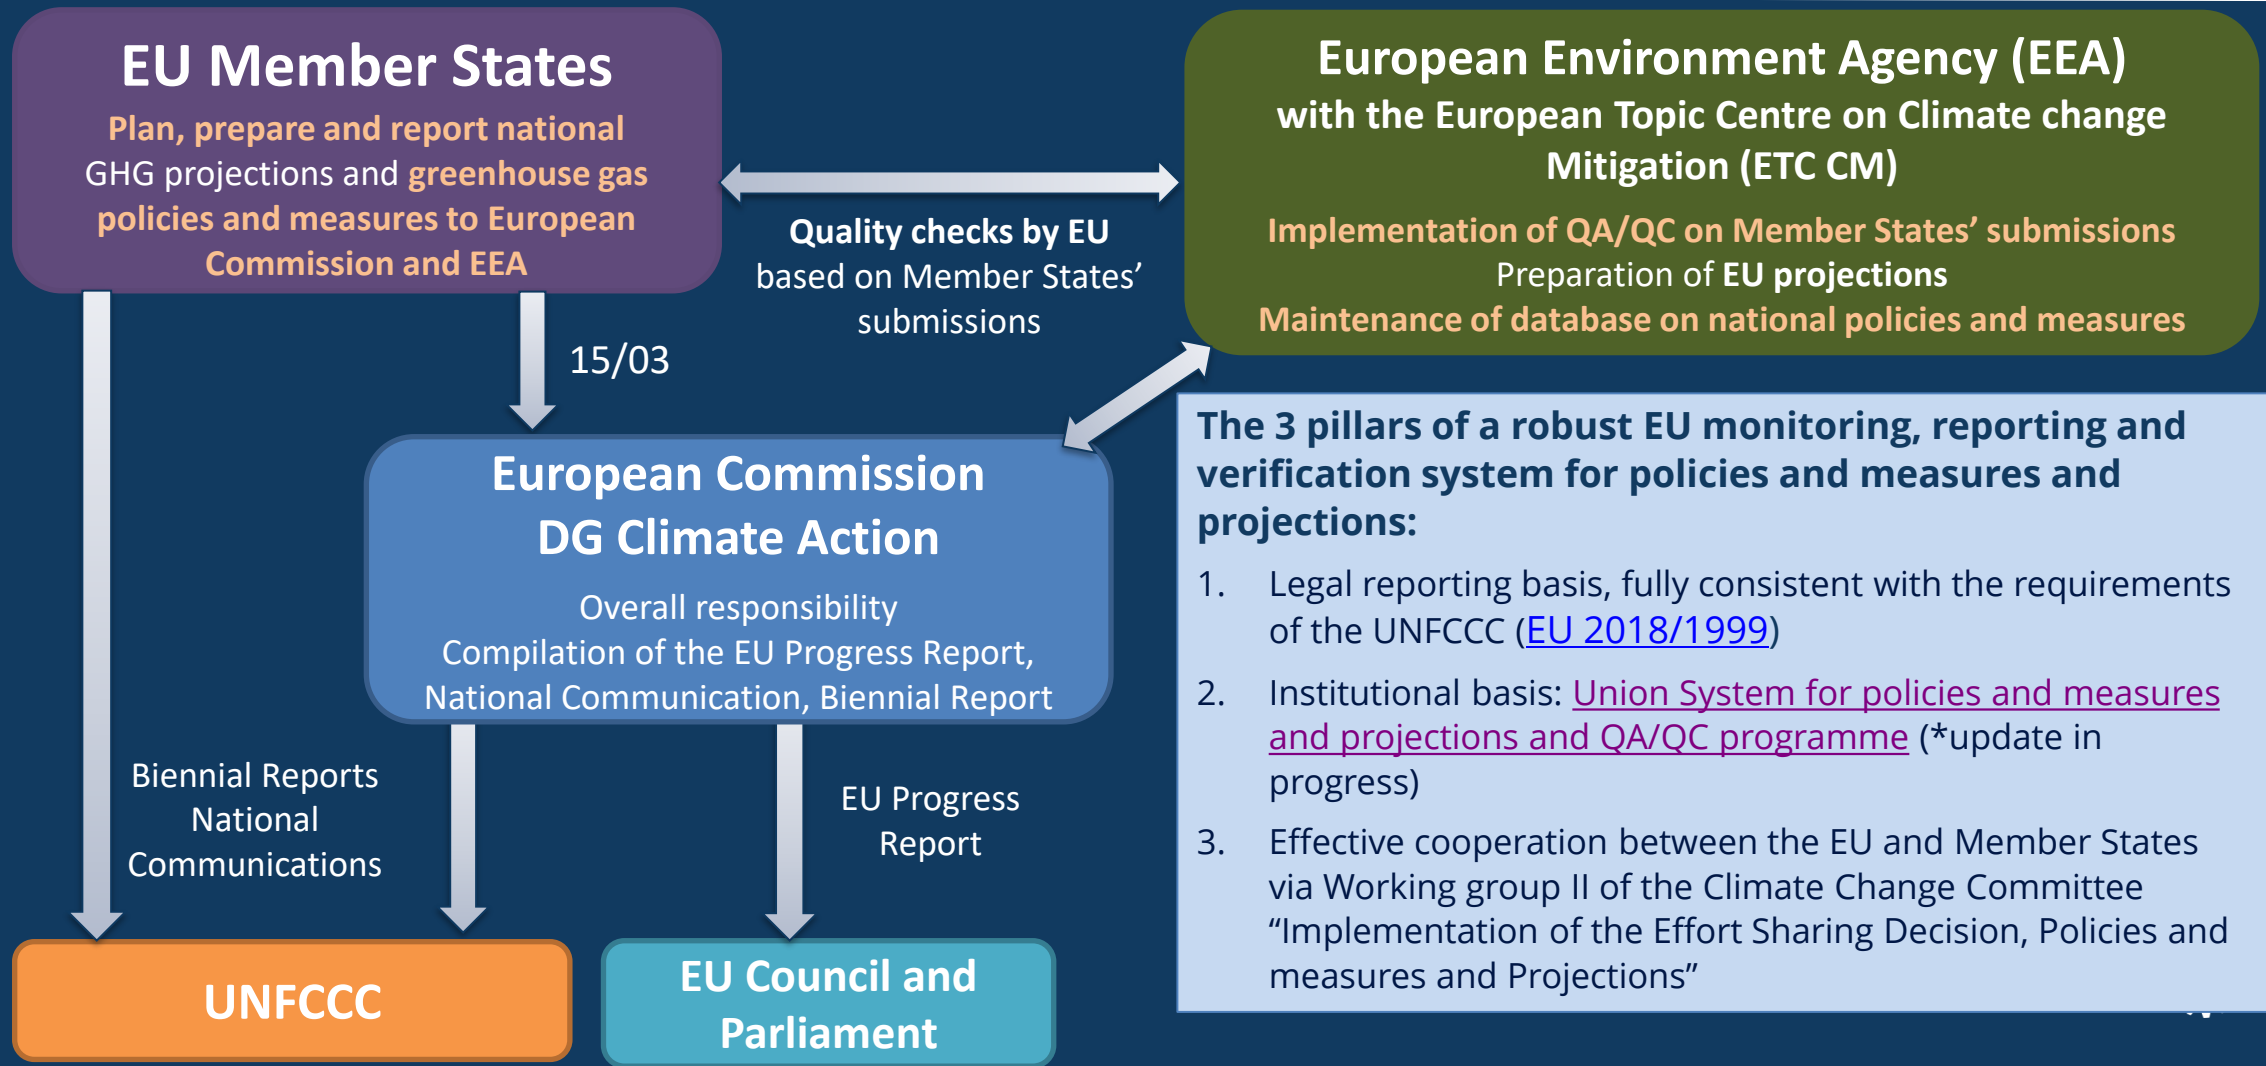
EU Member States

Plan, prepare and report national GHG projections and greenhouse gas policies and measures to European Commission and EEA

Quality checks by EU based on Member States' submissions

European Environment Agency (EEA)
with the European Topic Centre on Climate change Mitigation (ETC CM)

Implementation of QA/QC on Member States' submissions
Preparation of EU projections
Maintenance of database on national policies and measures

15/03

European Commission
DG Climate Action

Overall responsibility
Compilation of the EU Progress Report, National Communication, Biennial Report

The 3 pillars of a robust EU monitoring, reporting and verification system for policies and measures and projections:

1. Legal reporting basis, fully consistent with the requirements of the UNFCCC (EU 2018/1999)

2. Institutional basis: Union System for policies and measures and projections and QA/QC programme (*update in progress)

3. Effective cooperation between the EU and Member States via Working group II of the Climate Change Committee "Implementation of the Effort Sharing Decision, Policies and measures and Projections"

Biennial Reports
National Communications

EU Progress Report

UNFCCC

EU Council and Parliament